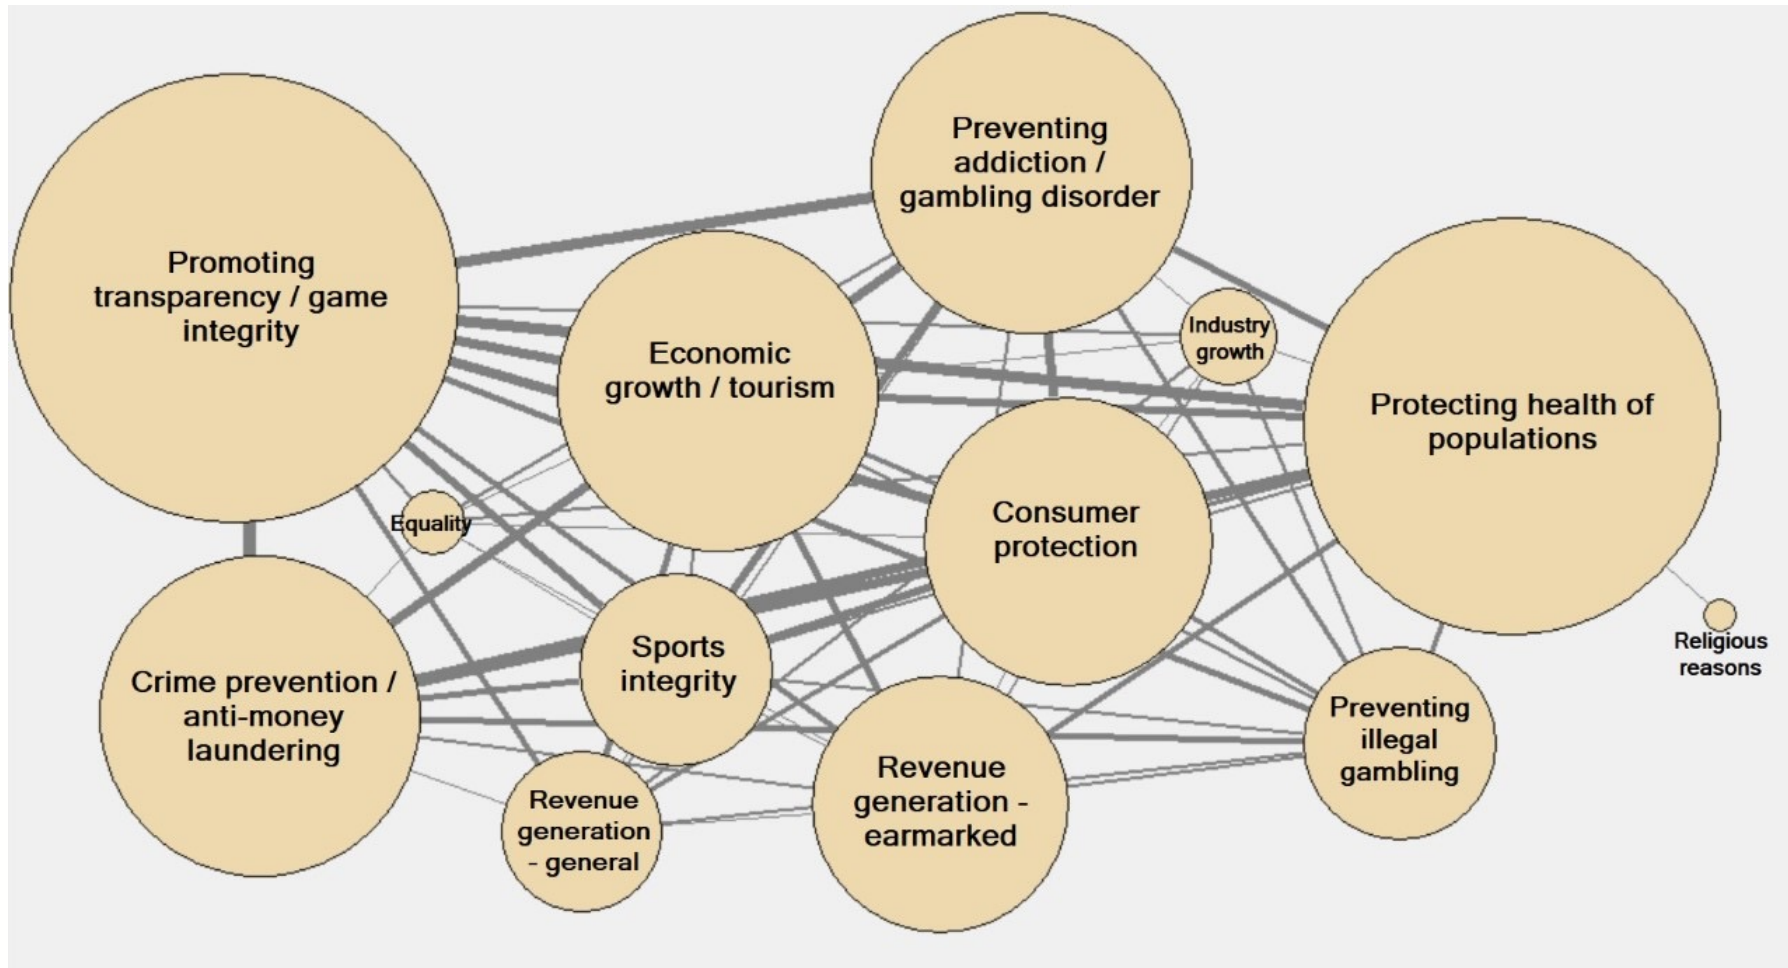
Preventing addiction / gambling disorder

Promoting transparency / game integrity

Economic growth / tourism

Industry growth

Protecting health of populations

Consumer protection

Equality

Sports integrity

Crime prevention / anti-money laundering

Religious reasons

Preventing illegal gambling

Revenue generation - earmarked

Revenue generation - general